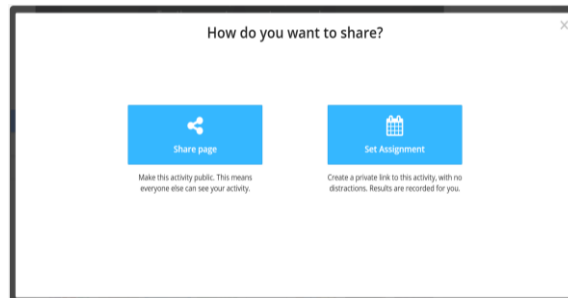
How do you want to share?

×

Share page

Make this activity public. This means everyone else can see your activity.

Set Assignment

Create a private link to this activity, with no distractions. Results are recorded for you.